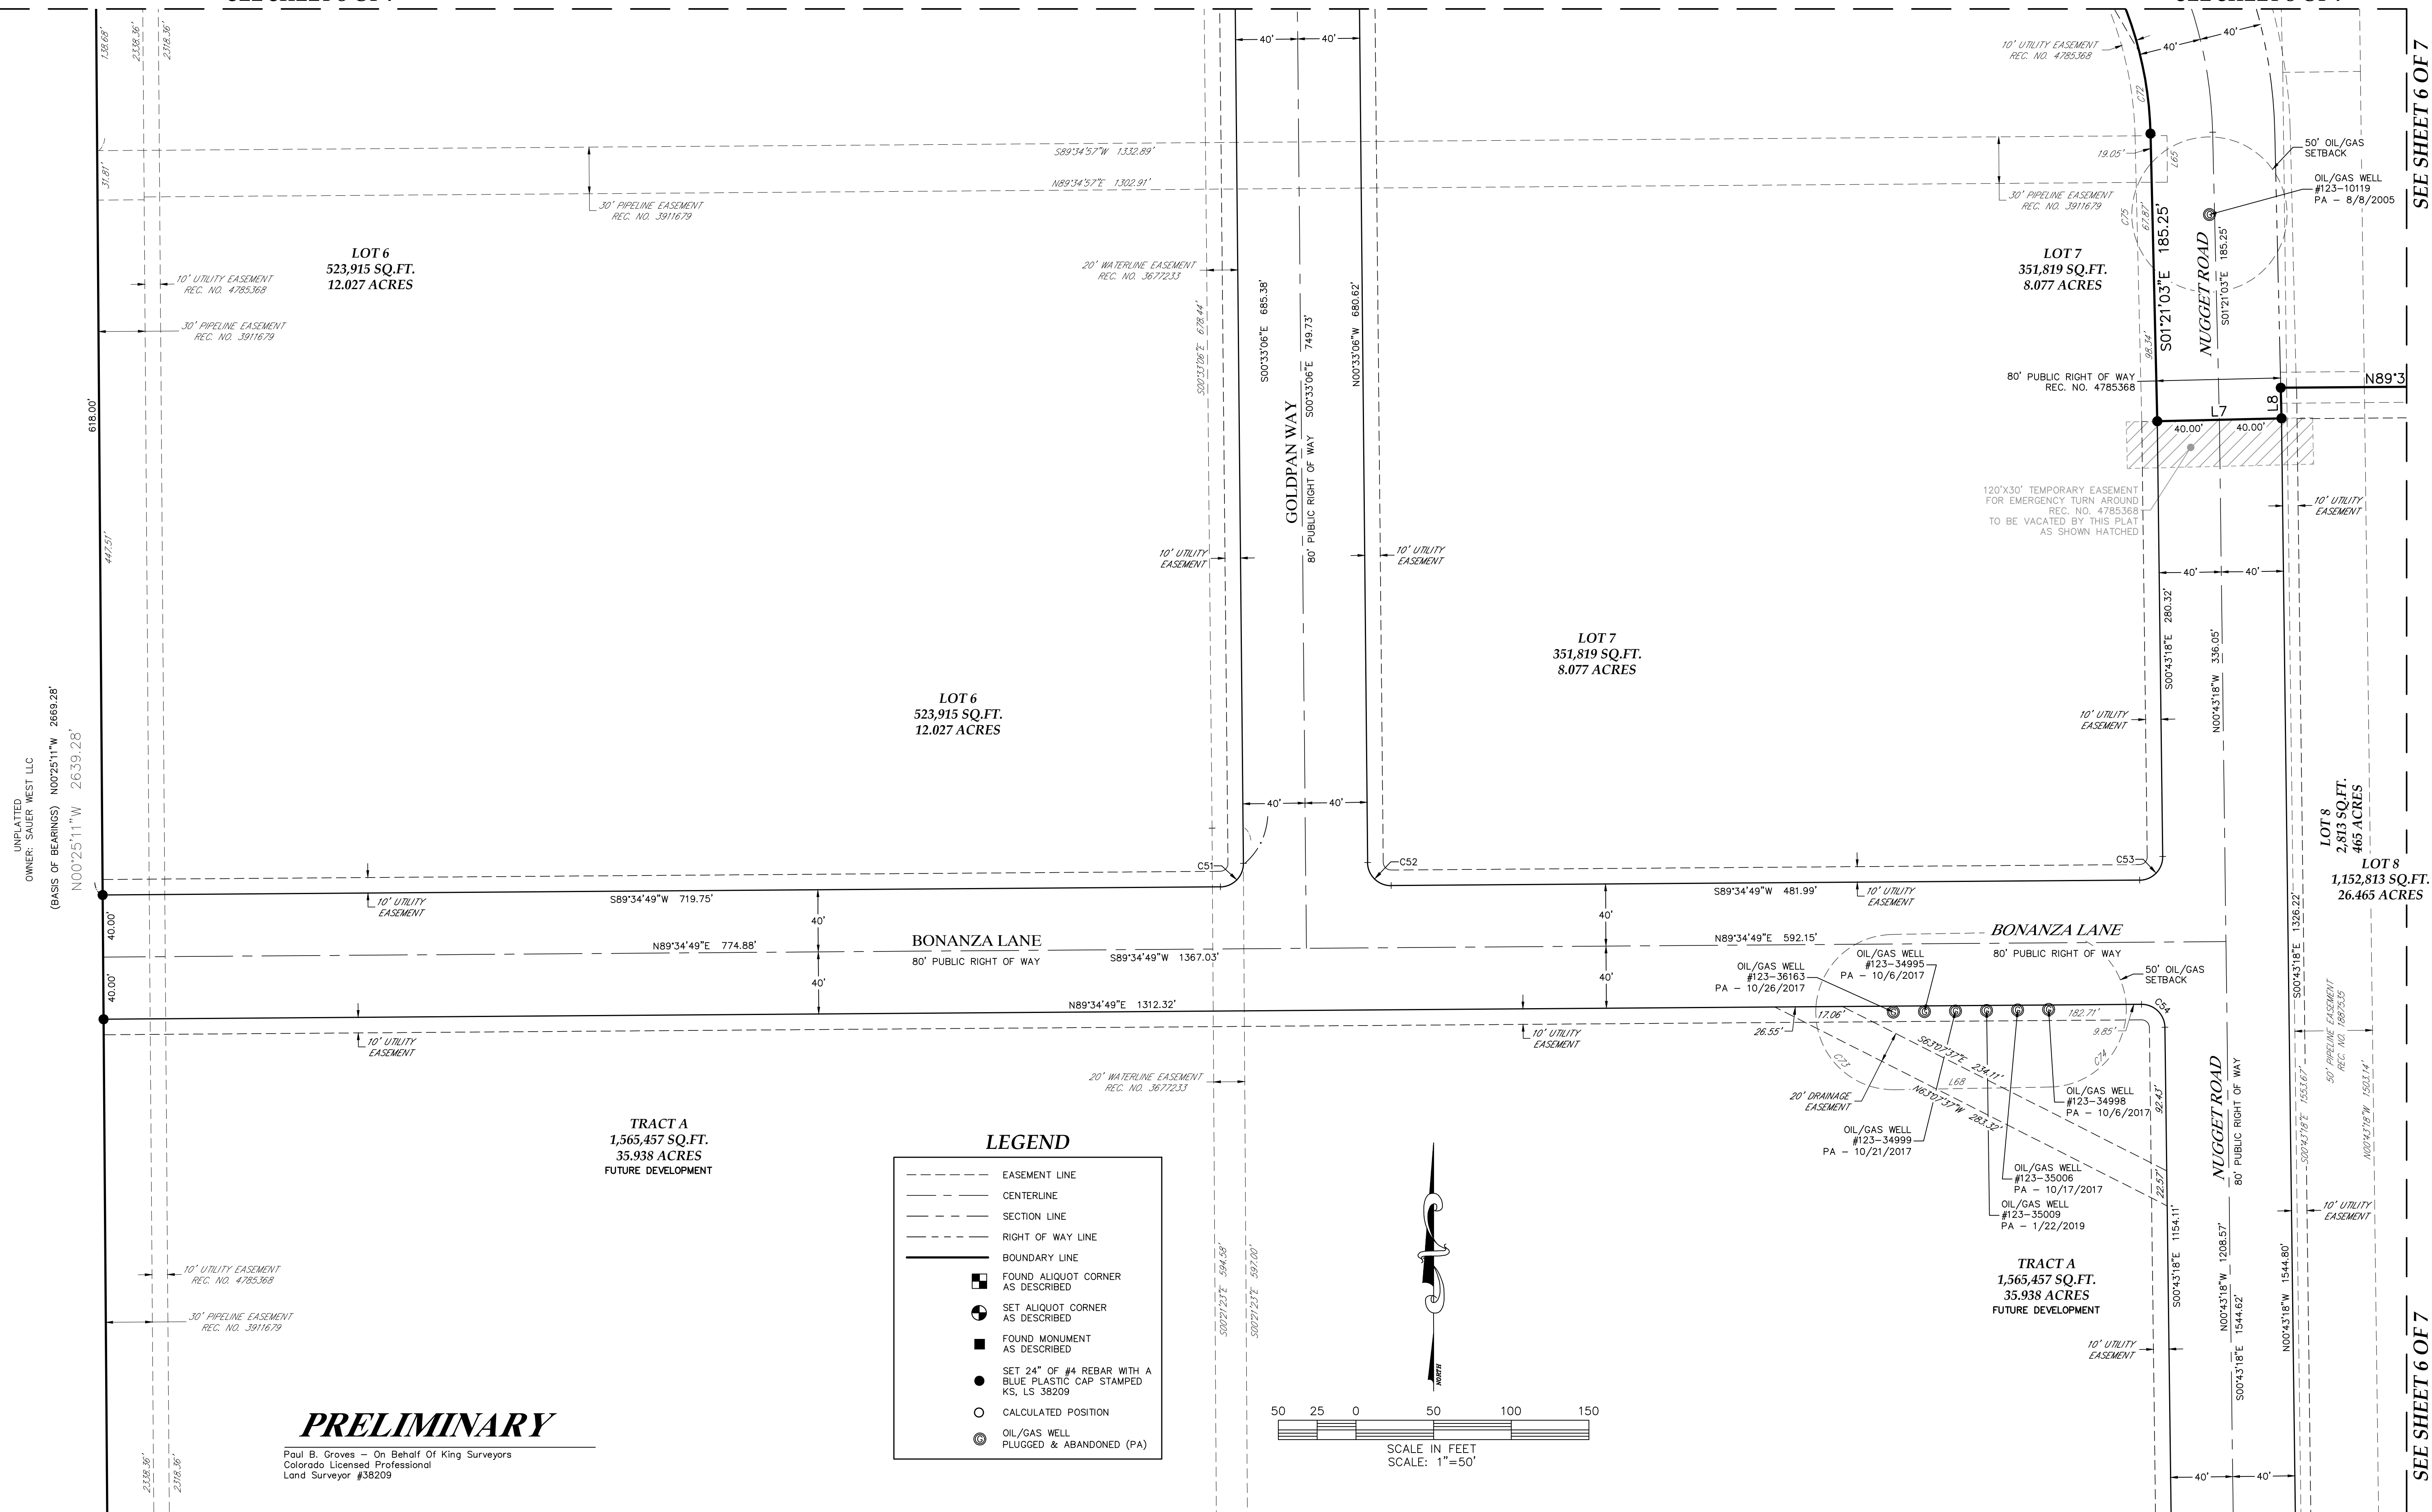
SEE SHEET 6 OF 7

SEE SHEET 6 OF 7

1.38.68'
2338.36'
2318.36'
31.81'
618.00'
447.51'

40'
40'
40'
40'

10' UTILITY EASEMENT
REC. NO. 4785368

S89°34'57"W 1332.89'
N89°34'57"E 1302.91'

30' PIPELINE EASEMENT
REC. NO. 3911679

30' PIPELINE EASEMENT
REC. NO. 3911679

50' OIL/GAS SETBACK

OIL/GAS WELL
#123-10119
PA - 8/8/2005

19.05'
L65
C72
C75
67.87'
98.34'

LOT 6
523,915 SQ.FT.
12.027 ACRES

10' UTILITY EASEMENT
REC. NO. 4785368

30' PIPELINE EASEMENT
REC. NO. 3911679

20' WATERLINE EASEMENT
REC. NO. 3677233

S00°33'06"E 678.44'
S00°33'06"E 685.38'
S00°33'06"E 749.73'
N00°33'06"W 680.62'

GOLDPAN WAY
80' PUBLIC RIGHT OF WAY

LOT 7
351,819 SQ.FT.
8.077 ACRES

S01°21'03"E 185.25'
NUGGET ROAD
S01°21'03"E 185.25'

80' PUBLIC RIGHT OF WAY
REC. NO. 4785368

N89°3

L7
L8
40.00'
40.00'

120'X30' TEMPORARY EASEMENT
FOR EMERGENCY TURN AROUND
REC. NO. 4785368
TO BE VACATED BY THIS PLAT
AS SHOWN HATCHED

10' UTILITY EASEMENT

10' UTILITY EASEMENT
10' UTILITY EASEMENT

40'
40'

S00°43'18"E 280.32'
N00°43'18"W 336.05'

LOT 7
351,819 SQ.FT.
8.077 ACRES

LOT 6
523,915 SQ.FT.
12.027 ACRES

10' UTILITY EASEMENT

UNPLATTED
OWNER: SAUER WEST LLC
(BASIS OF BEARINGS) N00°25'11"W 2669.28'
N00°25'11"W 2639.28'

40'
40'

C51
C52
C53

LOT 8
2,813 SQ.FT.
465 ACRES

LOT 8
1,152,813 SQ.FT.
26.465 ACRES

40.00'
40.00'

S89°34'49"W 719.75'
10' UTILITY EASEMENT
40'
40'
N89°34'49"E 774.88'
BONANZA LANE
80' PUBLIC RIGHT OF WAY
S89°34'49"W 1367.03'
S89°34'49"W 481.99'
10' UTILITY EASEMENT
N89°34'49"E 592.15'
BONANZA LANE
80' PUBLIC RIGHT OF WAY

OIL/GAS WELL
#123-34995
PA - 10/6/2017

OIL/GAS WELL
#123-36163
PA - 10/26/2017

50' OIL/GAS SETBACK

C54

N89°34'49"E 1312.32'
10' UTILITY EASEMENT
10' UTILITY EASEMENT

1326.22'
S00°43'18"E

17.06'
26.55'
182.71'
9.85'
C73
C74
S63°07'37"E 234.11'
N63°07'37"W 283.32'
L68

20' DRAINAGE EASEMENT

OIL/GAS WELL
#123-34998
PA - 10/6/2017

OIL/GAS WELL
#123-34999
PA - 10/21/2017

OIL/GAS WELL
#123-35006
PA - 10/17/2017

OIL/GAS WELL
#123-35009
PA - 1/22/2019

92.43'
22.57'

NUGGET ROAD
80' PUBLIC RIGHT OF WAY

50' PIPELINE EASEMENT
REC. NO. 1687535

1553.67'
S00°43'18"E
N00°43'18"W 1503.14'

20' WATERLINE EASEMENT
REC. NO. 3677233

TRACT A
1,565,457 SQ.FT.
35.938 ACRES
FUTURE DEVELOPMENT

LEGEND
EASEMENT LINE
CENTERLINE
SECTION LINE
RIGHT OF WAY LINE
BOUNDARY LINE
FOUND ALIQUOT CORNER AS DESCRIBED
SET ALIQUOT CORNER AS DESCRIBED
FOUND MONUMENT AS DESCRIBED
SET 24" OF #4 REBAR WITH A BLUE PLASTIC CAP STAMPED KS, LS 38209
CALCULATED POSITION
OIL/GAS WELL PLUGGED & ABANDONED (PA)

S00°21'23"E 594.58'
S00°21'23"E 597.00'

NORTH

S00°43'18"E 1154.11'
N00°43'18"W 1208.57'
S00°43'18"E 1544.62'
N00°43'18"W 1544.80'

TRACT A
1,565,457 SQ.FT.
35.938 ACRES
FUTURE DEVELOPMENT

10' UTILITY EASEMENT
10' UTILITY EASEMENT

10' UTILITY EASEMENT
REC. NO. 4785368

30' PIPELINE EASEMENT
REC. NO. 3911679

50 25 0 50 100 150
SCALE IN FEET
SCALE: 1"=50'

PRELIMINARY
Paul B. Groves - On Behalf Of King Surveyors
Colorado Licensed Professional
Land Surveyor #38209

2338.36'
2318.36'

40'
40'